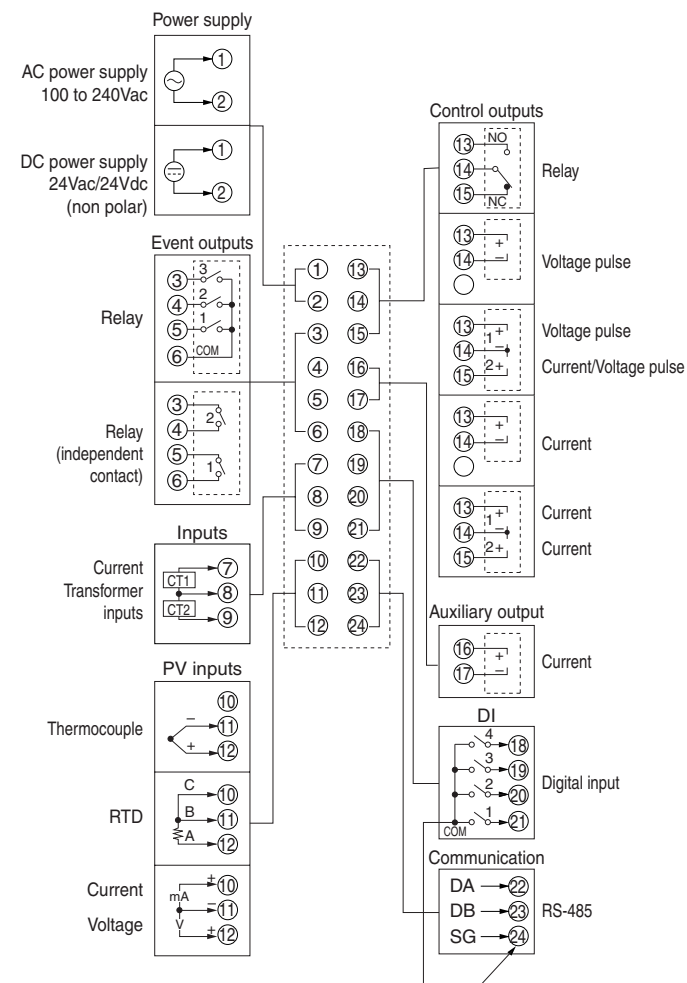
Power supply

AC power supply 100 to 240Vac
①
②

DC power supply 24Vac/24Vdc (non polar)
①
②

Event outputs

Relay
③ 3
④ 2
⑤ 1
⑥ COM

Relay (independent contact)
③ 2
④
⑤ 1
⑥

Inputs

Current Transformer inputs
CT1 ⑦
⑧
CT2 ⑨

PV inputs

Thermocouple
⑩
– ⑪
+ ⑫

RTD
C ⑩
B ⑪
A ⑫

Current
Voltage
mA
V
+ ⑩
– ⑪
+ ⑫

① ⑬
② ⑭
③ ⑮
④ ⑯
⑤ ⑰
⑥ ⑱
⑦ ⑲
⑧ ⑳
⑨ ㉑
⑩ ㉒
⑪ ㉓
⑫ ㉔

Control outputs

⑬ NO
⑭
⑮ NC
Relay

⑬ +
⑭ –
Voltage pulse

⑬ 1 +
⑭ –
⑮ 2 +
Voltage pulse
Current/Voltage pulse

⑬ +
⑭ –
Current

⑬ 1 +
⑭ –
⑮ 2 +
Current
Current

Auxiliary output
⑯ +
⑰ –
Current

DI
4 ⑱
3 ⑲
2 ⑳
1 ㉑
COM
Digital input

Communication
DA ㉒
DB ㉓
SG ㉔
RS-485